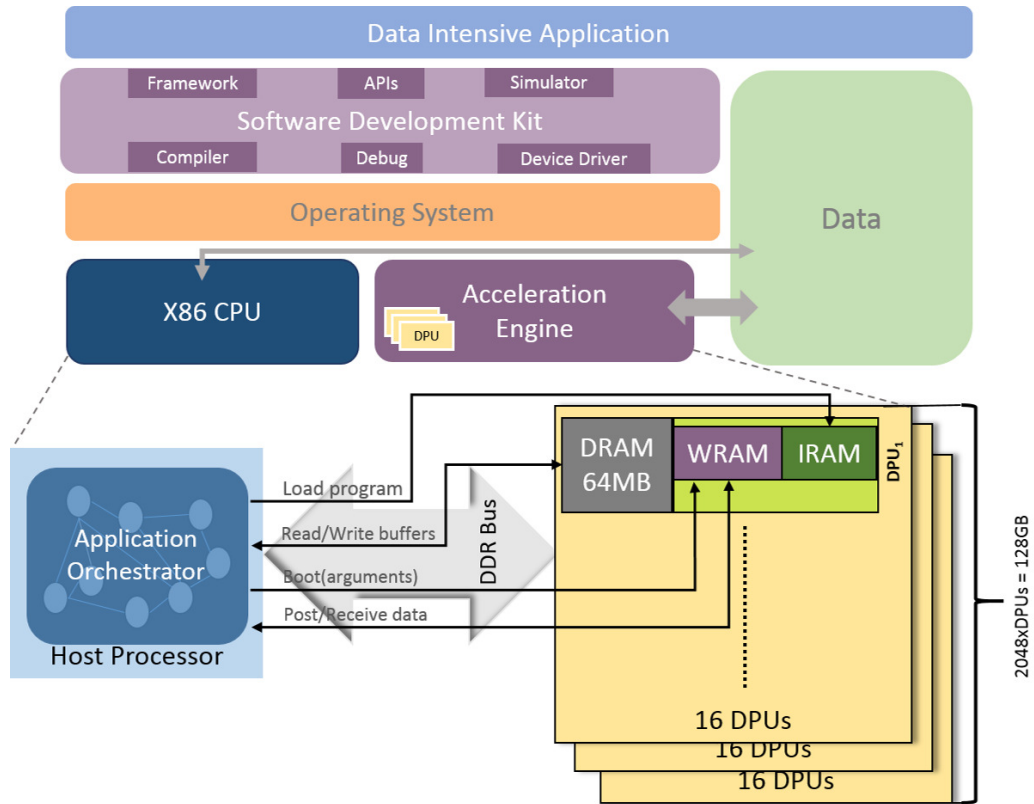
Data Intensive Application

Framework
APIs
Simulator
Software Development Kit
Compiler
Debug
Device Driver

Operating System

Data

X86 CPU

Acceleration Engine
DPU

DRAM 64MB
WRAM
IRAM
$DPU_1$

Load program
Read/Write buffers
Boot(arguments)
Post/Receive data
DDR Bus

Application Orchestrator
Host Processor

16 DPUs
16 DPUs
16 DPUs

2048xDPUs = 128GB